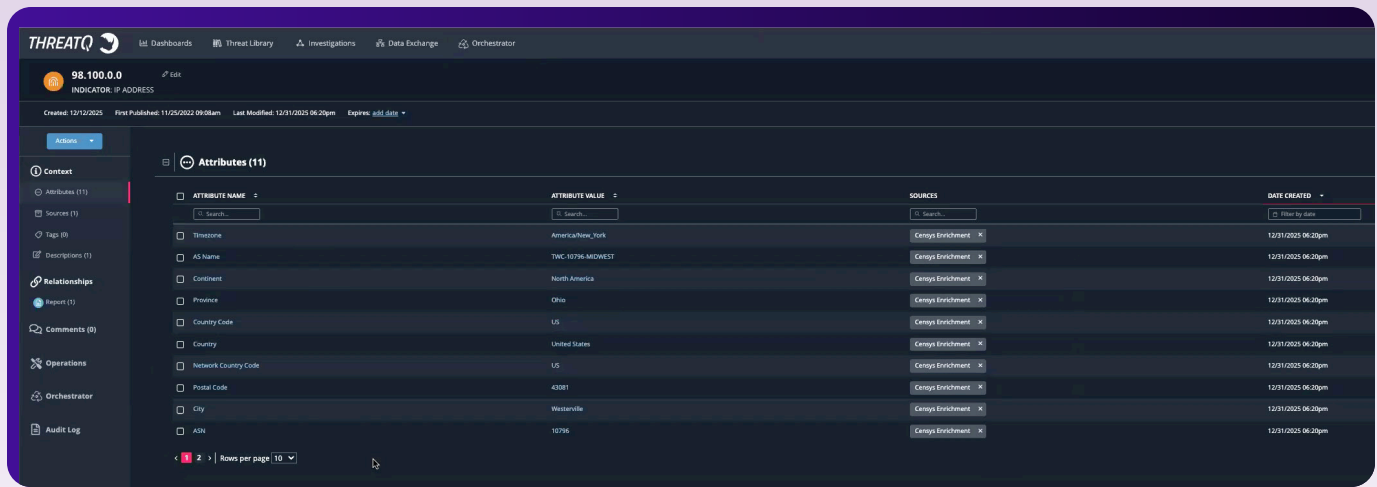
THREATQ Dashboards Threat Library Investigations Data Exchange Orchestrator

98.100.0.0
INDICATOR: IP ADDRESS
Edit

Created: 12/12/2025 First Published: 11/25/2022 09:08am Last Modified: 12/31/2025 06:20pm Expires: add date

Actions

Context
Attributes (11)
Sources (1)
Tags (0)
Descriptions (1)
Relationships
Report (1)
Comments (0)
Operations
Orchestrator
Audit Log

Attributes (11)

| ATTRIBUTE NAME | ATTRIBUTE VALUE | SOURCES | DATE CREATED |
|---|---|---|---|
| Search... | Search... | Search... | Filter by date |
| Timezone | America/New_York | Censys Enrichment | 12/31/2025 06:20pm |
| AS Name | TWC-10796-MIDWEST | Censys Enrichment | 12/31/2025 06:20pm |
| Continent | North America | Censys Enrichment | 12/31/2025 06:20pm |
| Province | Ohio | Censys Enrichment | 12/31/2025 06:20pm |
| Country Code | US | Censys Enrichment | 12/31/2025 06:20pm |
| Country | United States | Censys Enrichment | 12/31/2025 06:20pm |
| Network Country Code | US | Censys Enrichment | 12/31/2025 06:20pm |
| Postal Code | 43081 | Censys Enrichment | 12/31/2025 06:20pm |
| City | Westerville | Censys Enrichment | 12/31/2025 06:20pm |
| ASN | 10796 | Censys Enrichment | 12/31/2025 06:20pm |

< 1 2 > Rows per page 10